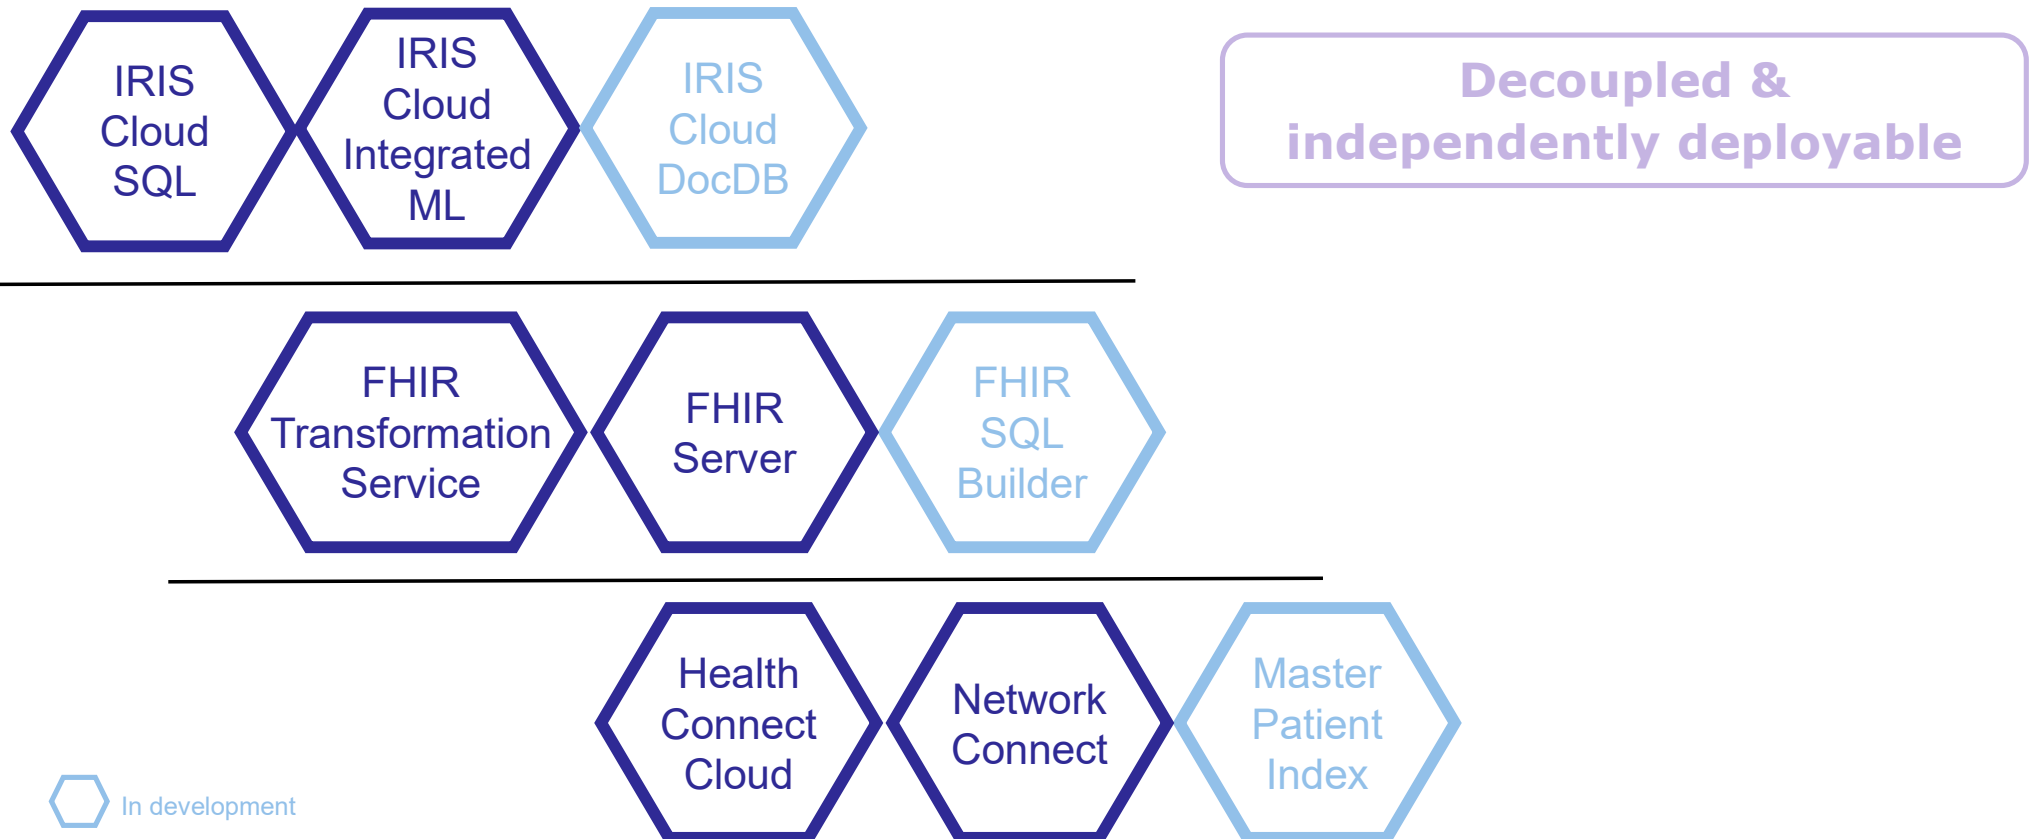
IRIS Cloud SQL

IRIS Cloud Integrated ML

IRIS Cloud DocDB

Decoupled & independently deployable

FHIR Transformation Service

FHIR Server

FHIR SQL Builder

Health Connect Cloud

Network Connect

Master Patient Index

In development